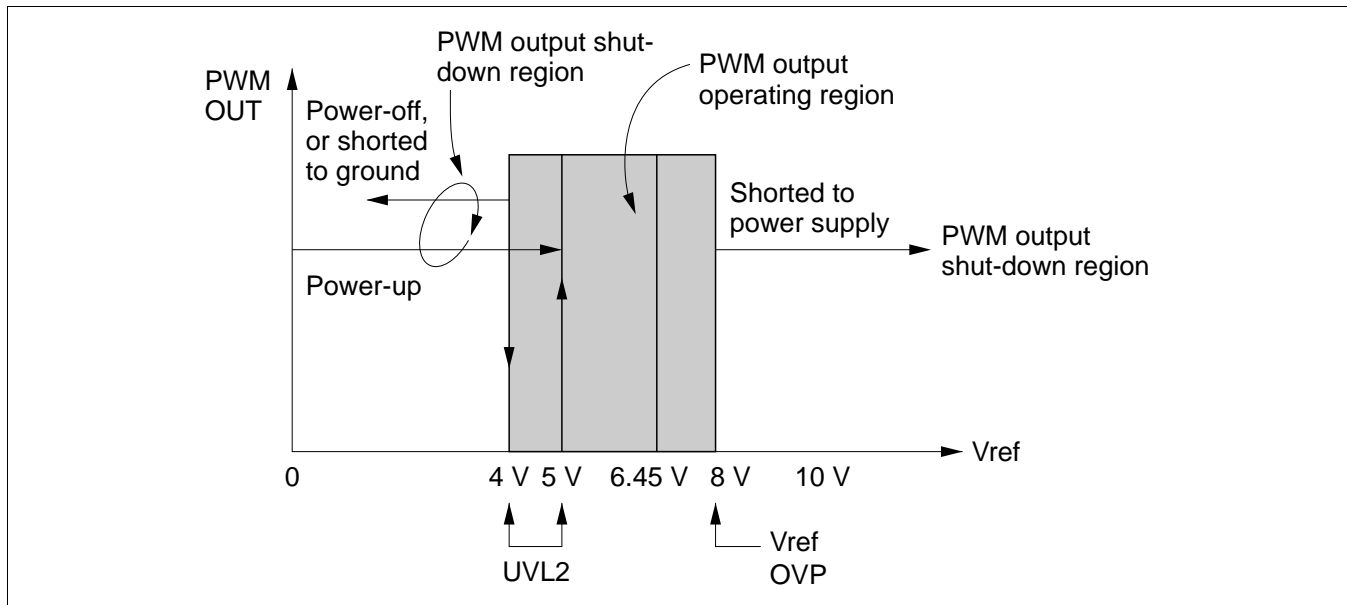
PWM OUT

PWM output shut-down region

PWM output operating region

Power-off, or shorted to ground

Shorted to power supply

PWM output shut-down region

Power-up

Vref

0

4 V

5 V

6.45 V

8 V

10 V

UVL2

Vref OVP